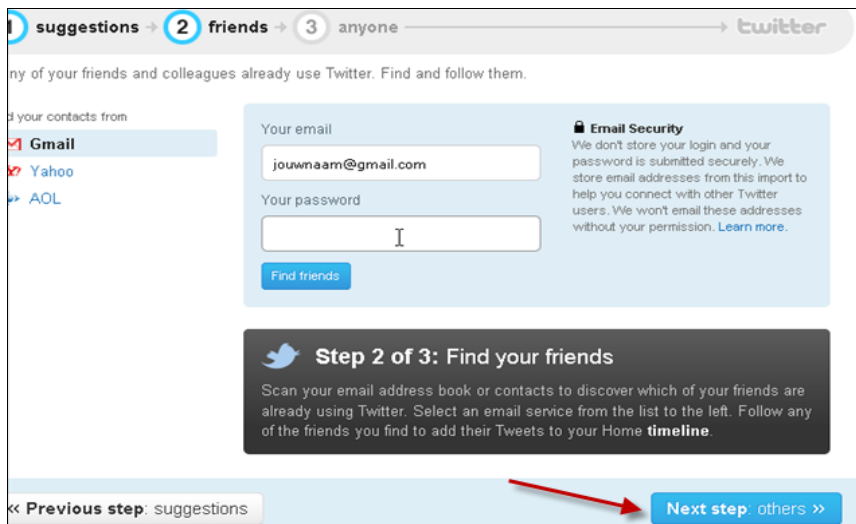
1 suggestions → 2 friends → 3 anyone → twitter

ny of your friends and colleagues already use Twitter. Find and follow them.

d your contacts from
Gmail
Yahoo
AOL

Your email
jouwnaam@gmail.com
Your password

Find friends

Email Security
We don't store your login and your password is submitted securely. We store email addresses from this import to help you connect with other Twitter users. We won't email these addresses without your permission. Learn more.

Step 2 of 3: Find your friends
Scan your email address book or contacts to discover which of your friends are already using Twitter. Select an email service from the list to the left. Follow any of the friends you find to add their Tweets to your Home timeline.

« Previous step: suggestions
Next step: others »